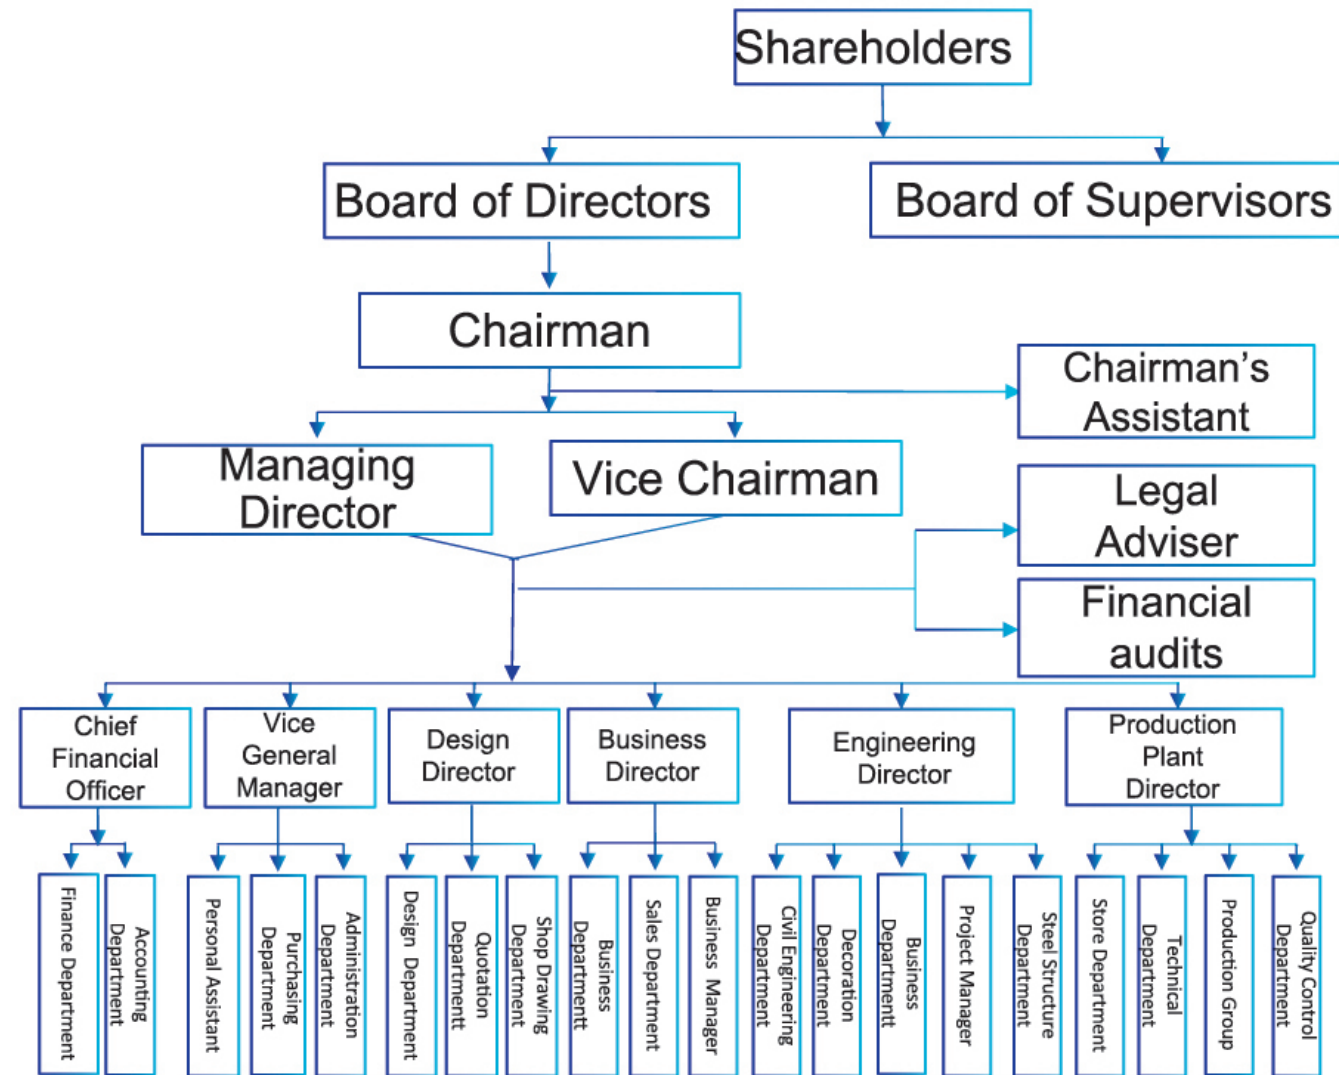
Shareholders

Board of Directors

Board of Supervisors

Chairman

Chairman's Assistant

Managing Director

Vice Chairman

Legal Adviser

Financial audits

Chief Financial Officer

Vice General Manager

Design Director

Business Director

Engineering Director

Production Plant Director

Finance Department

Accounting Department

Personal Assistant

Purchasing Department

Administration Department

Design Department

Quotation Department

Shop Drawing Department

Business Departmentt

Sales Department

Business Manager

Civil Engineering Department

Decoration Department

Business Departmentt

Project Manager

Steel Structure Department

Store Department

Technical Department

Production Group

Quality Control Department